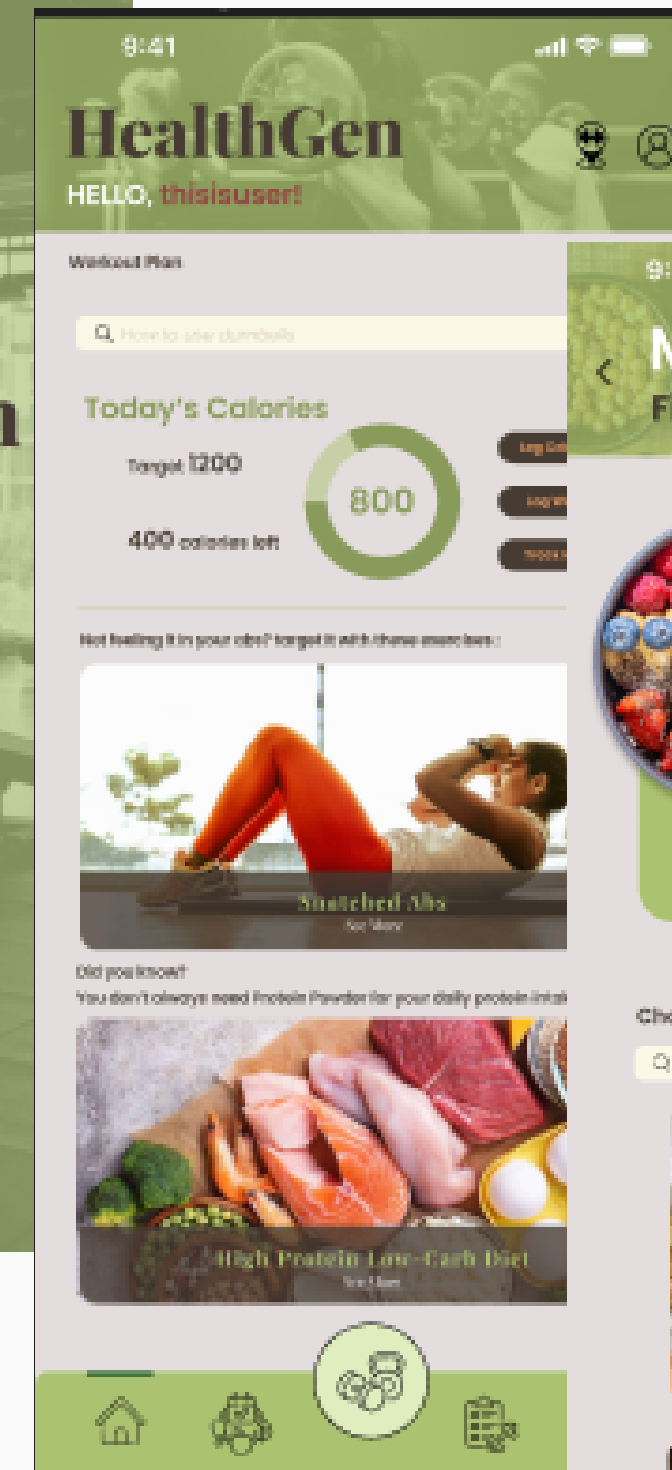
9:41

HealthGen

HELLO, thisisuser!

Workout Plan

How to use dumbbells

Today's Calories

Target 1200

400 calories left

800

Log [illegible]

Log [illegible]

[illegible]

Not feeling it in your abs? target it with these exercises :

Snatched Abs

See More

Did you know?

You don't always need Protein Powder for your daily protein intak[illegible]

High Protein Low-Carb Diet

See More

9:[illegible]

M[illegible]

F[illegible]

Cho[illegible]

n